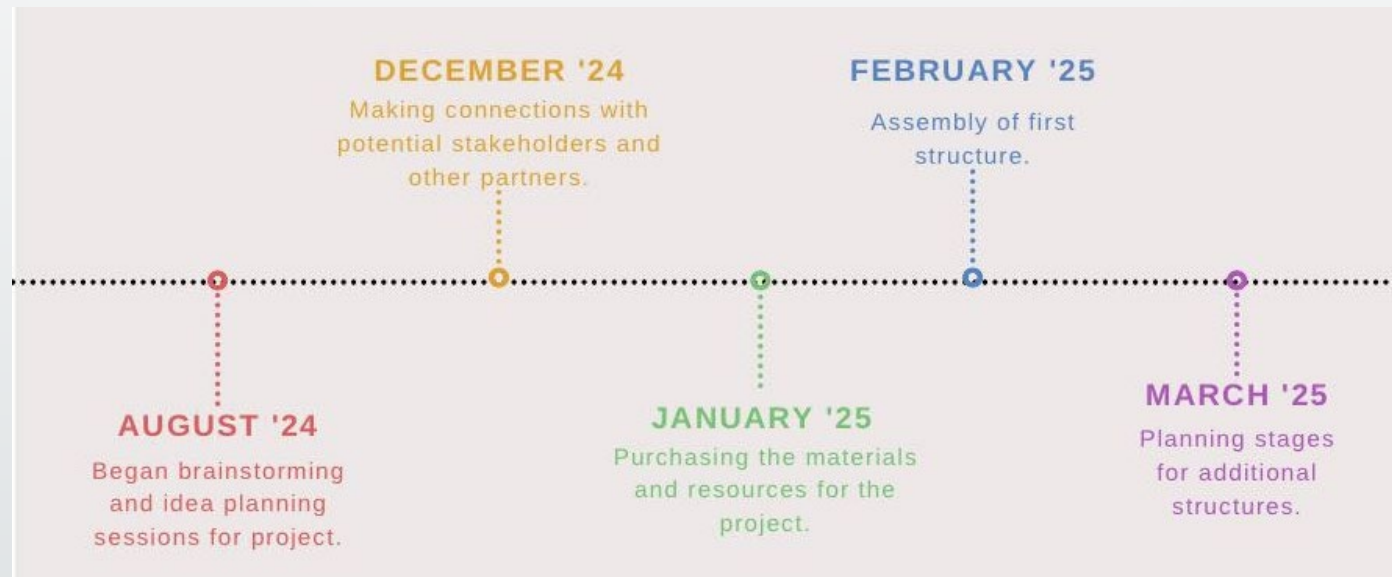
AUGUST '24
Began brainstorming and idea planning sessions for project.

DECEMBER '24
Making connections with potential stakeholders and other partners.

JANUARY '25
Purchasing the materials and resources for the project.

FEBRUARY '25
Assembly of first structure.

MARCH '25
Planning stages for additional structures.